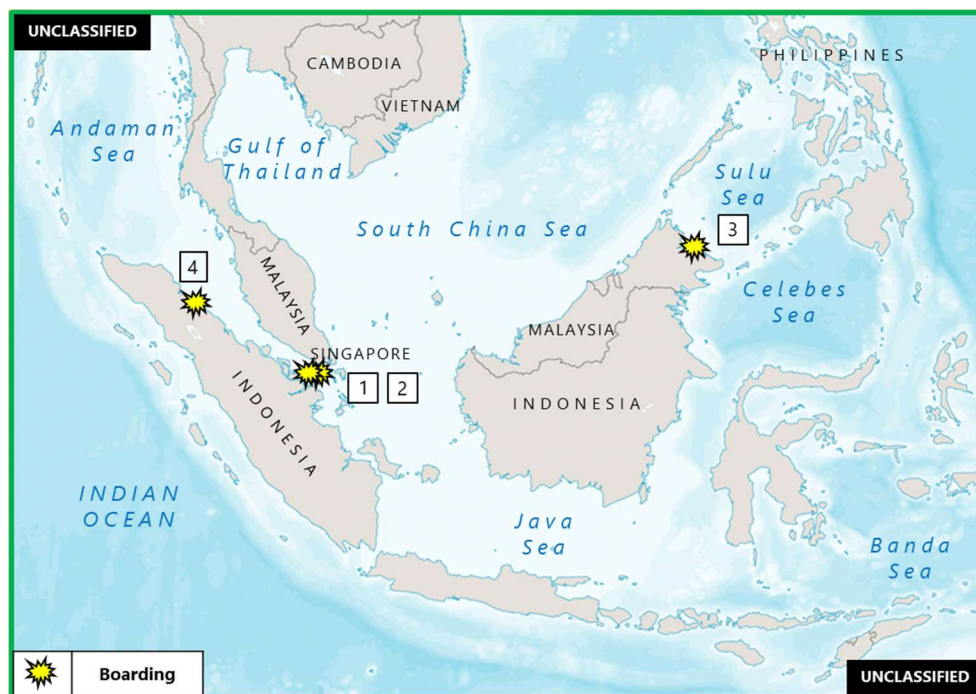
UNCLASSIFIED

CAMBODIA

VIETNAM

PHILIPPINES

Andaman Sea

Gulf of Thailand

Sulu Sea

South China Sea

3

4

MALAYSIA

Celebes Sea

MALAYSIA

SINGAPORE

1 2

INDONESIA

INDONESIA

INDIAN OCEAN

Java Sea

Banda Sea

Boarding

UNCLASSIFIED